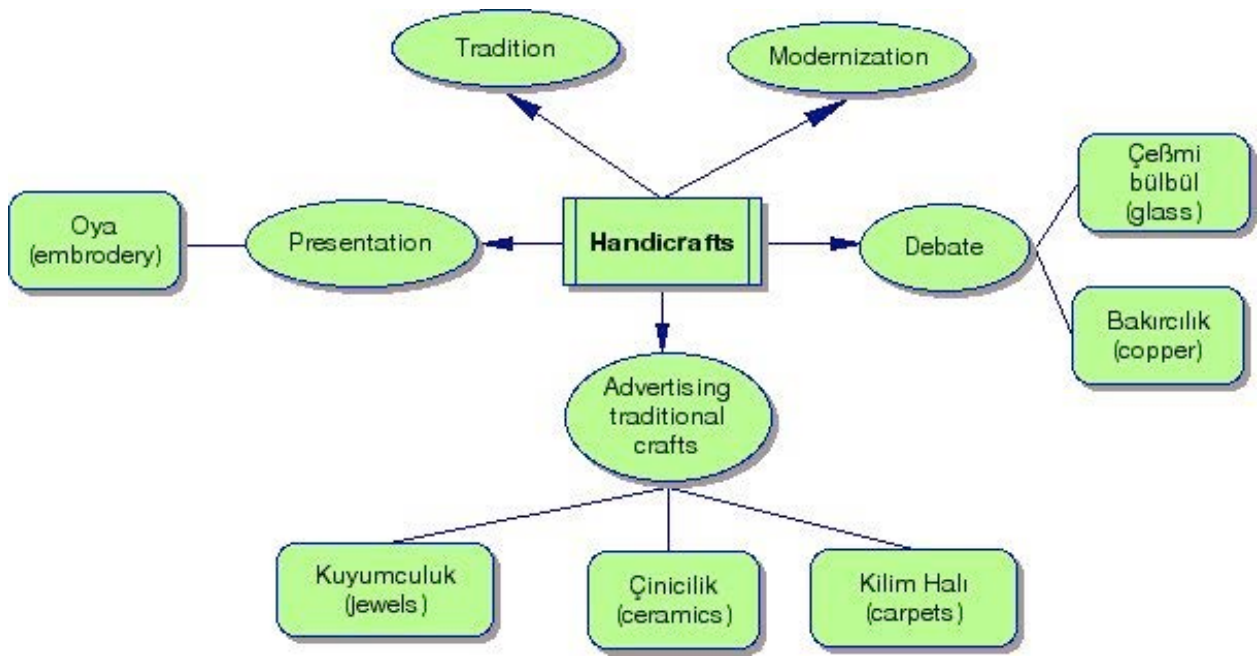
Tradition

Modernization

Oya (embrodery)

Presentation

Handicrafts

Debate

Çeßmi bülbül (glass)

Bakırcılık (copper)

Advertising traditional crafts

Kuyumculuk (jewels)

Çinicilik (ceramics)

Kilim Halı (carpets)